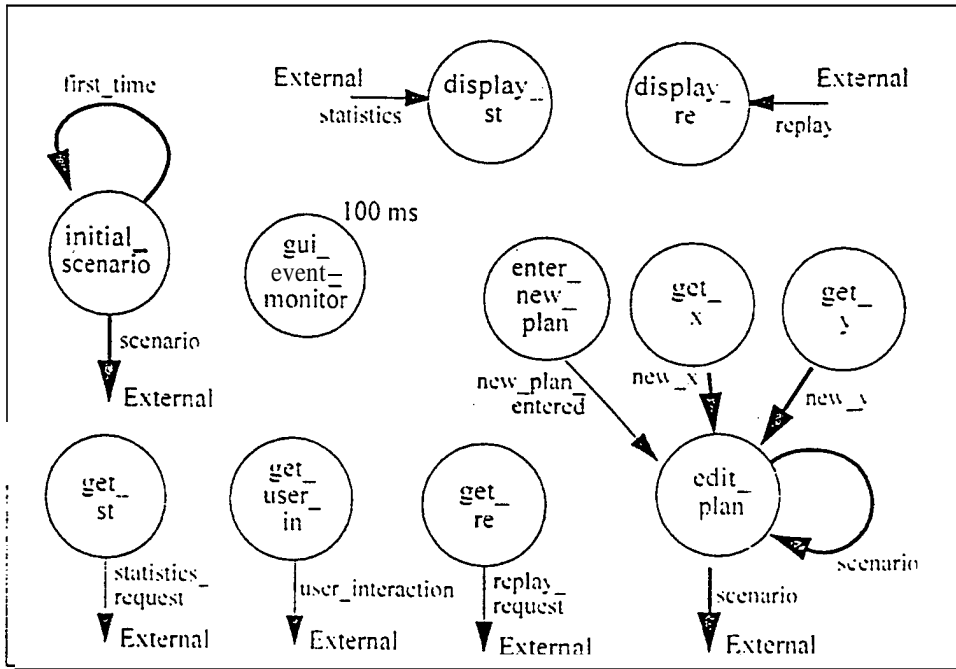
first_time

initial_ scenario

scenario

External

External

statistics

display_ st

display_ re

External

replay

100 ms

gui_ event_ monitor

enter_ new_ plan

get_ x

get_ y

new_plan_ entered

new_x

new_y

edit_ plan

scenario

scenario

External

get_ st

statistics_ request

External

get_ user_ in

user_interaction

External

get_ re

replay_ request

External